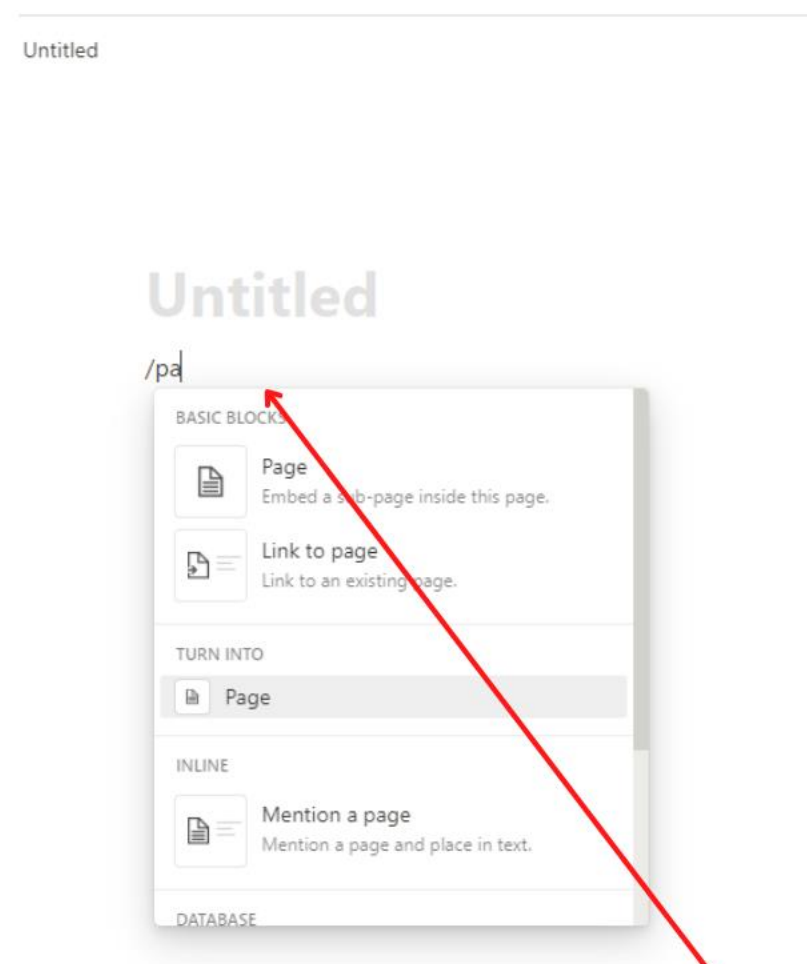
Untitled

Untitled

/pa

BASIC BLOCKS

Page
Embed a sub-page inside this page.

Link to page
Link to an existing page.

TURN INTO

Page

INLINE

Mention a page
Mention a page and place in text.

DATABASE